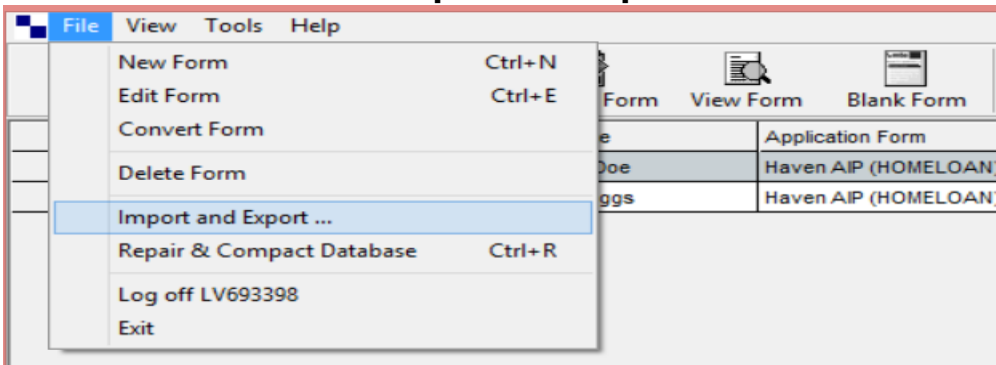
File View Tools Help

New Form Ctrl+N
Edit Form Ctrl+E
Convert Form
Delete Form
Import and Export ...
Repair & Compact Database Ctrl+R
Log off LV693398
Exit

Form View Form Blank Form

| e | Application Form |
|---|---|
| Doe | Haven AIP (HOMELOAN) |
| ggs | Haven AIP (HOMELOAN) |